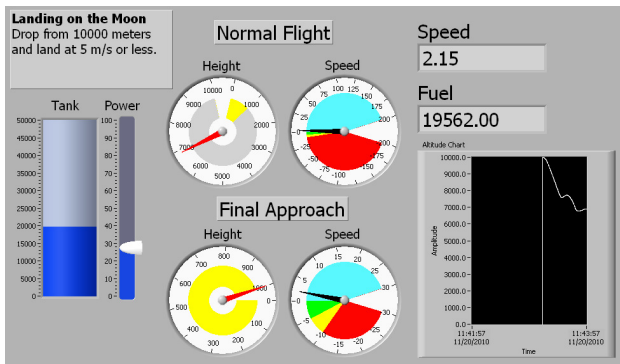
Landing on the Moon
Drop from 10000 meters and land at 5 m/s or less.

Normal Flight

Speed
2.15

Fuel
19562.00

Tank
50000
45000
40000
35000
30000
25000
20000
15000
10000
5000
0

Power
100
90
80
70
60
50
40
30
20
10
0

Height
0
1000
2000
3000
4000
5000
6000
7000
8000
9000
10000

Speed
-100
-75
-50
-25
0
25
50
75
100
125
150
175
200
225
250
275

Final Approach

Height
0
100
200
300
400
500
600
700
800
900
1000

Speed
-25
-20
-15
-10
-5
0
5
10
15
20
25
30
35
40

Altitude Chart
10000.0
9000.0
8000.0
7000.0
6000.0
5000.0
4000.0
3000.0
2000.0
1000.0
0.0
Amplitude
11:41:57
11/20/2010
11:43:57
11/20/2010
Time